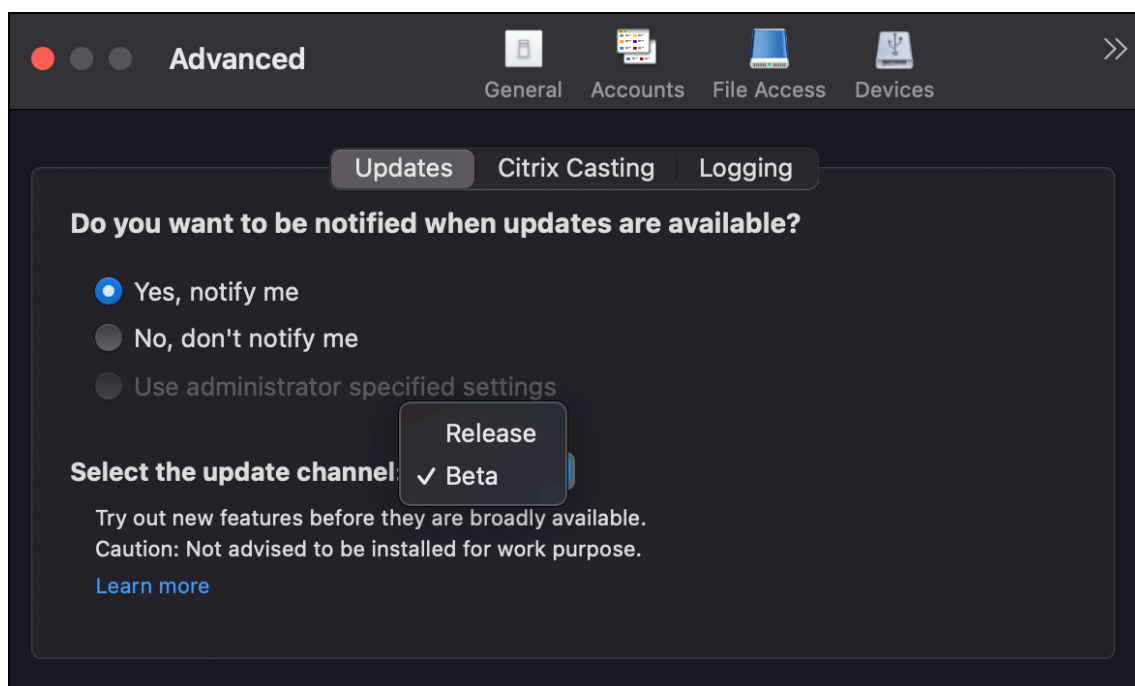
Advanced

General Accounts File Access Devices

Updates Citrix Casting Logging

Do you want to be notified when updates are available?

Yes, notify me

No, don't notify me

Use administrator specified settings

Select the update channel:

Release

✓ Beta

Try out new features before they are broadly available.
Caution: Not advised to be installed for work purpose.

Learn more